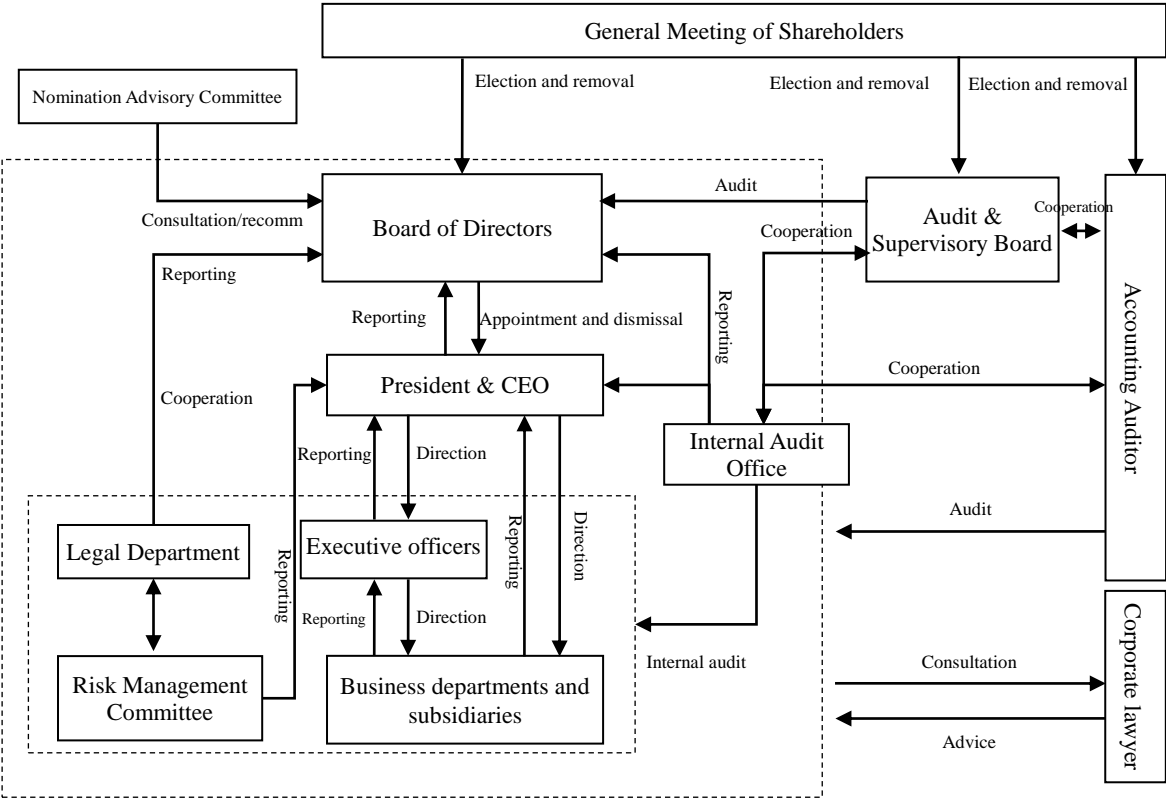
General Meeting of Shareholders

Election and removal

Election and removal

Election and removal

Nomination Advisory Committee

Consultation/recomm

Board of Directors

Audit

Audit & Supervisory Board

Cooperation

Cooperation

Reporting

Reporting

Appointment and dismissal

Reporting

President & CEO

Cooperation

Cooperation

Accounting Auditor

Reporting

Direction

Internal Audit Office

Legal Department

Executive officers

Reporting

Reporting

Direction

Audit

Reporting

Direction

Risk Management Committee

Business departments and subsidiaries

Internal audit

Consultation

Advice

Corporate lawyer